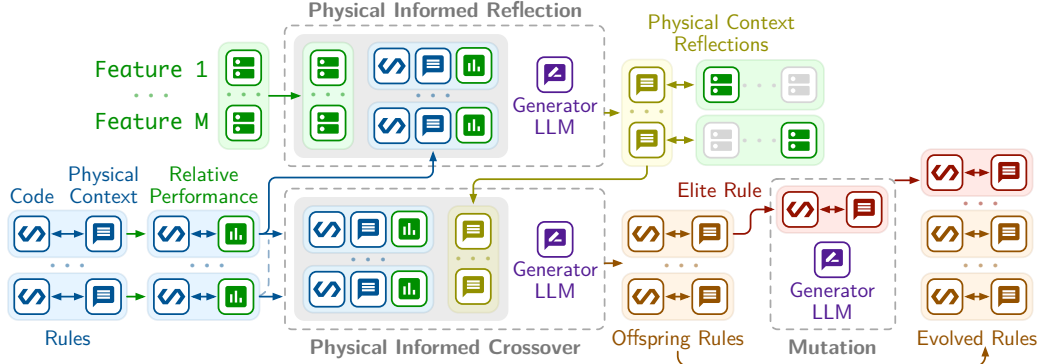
Physical Informed Reflection

Physical Context Reflections

Feature 1

Feature M

Generator LLM

Code

Physical Context

Relative Performance

Elite Rule

Generator LLM

Generator LLM

Rules

Physical Informed Crossover

Offspring Rules

Mutation

Evolved Rules